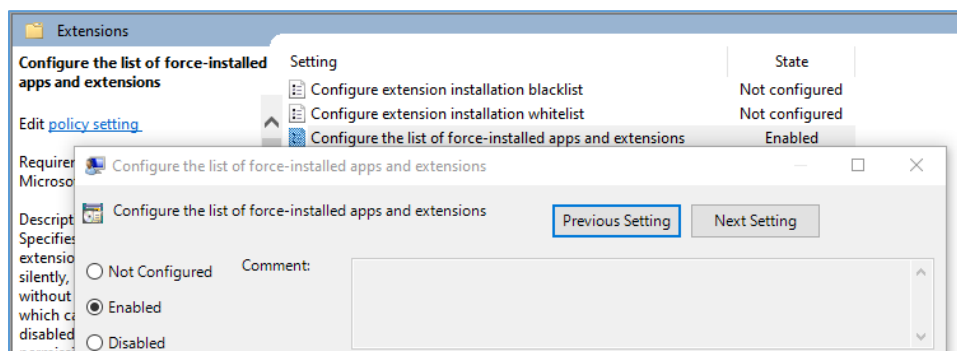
Extensions

Configure the list of force-installed apps and extensions

Edit policy setting

Requirer
Microso

Descript
Specifies
extensio
silently,
without
which ca
disabled

| Setting | State |
|---|---|
| Configure extension installation blacklist | Not configured |
| Configure extension installation whitelist | Not configured |
| Configure the list of force-installed apps and extensions | Enabled |

Configure the list of force-installed apps and extensions

Configure the list of force-installed apps and extensions

Previous Setting

Next Setting

Not Configured

Comment:

Enabled

Disabled